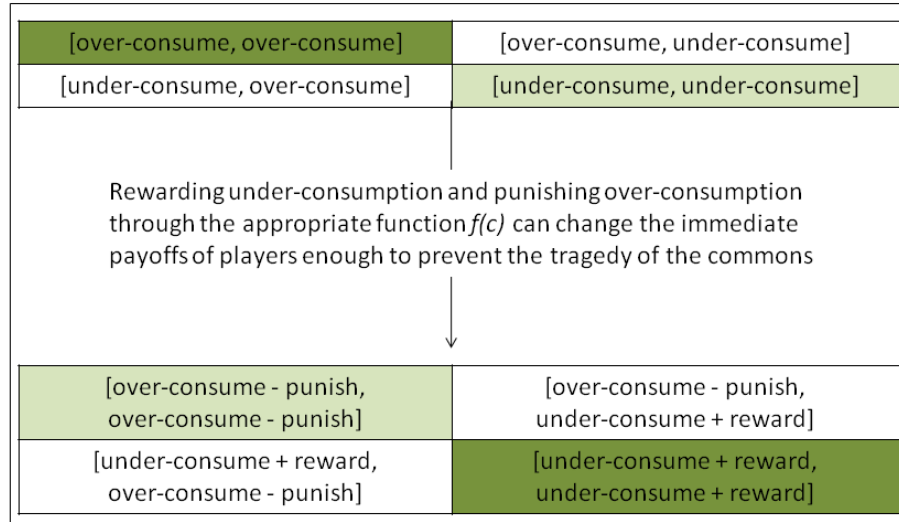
| [over-consume, over-consume] | [over-consume, under-consume] |
|---|---|
| [under-consume, over-consume] | [under-consume, under-consume] |

Rewarding under-consumption and punishing over-consumption through the appropriate function $f(c)$ can change the immediate payoffs of players enough to prevent the tragedy of the commons

| [over-consume - punish, over-consume - punish] | [over-consume - punish, under-consume + reward] |
|---|---|
| [under-consume + reward, over-consume - punish] | [under-consume + reward, under-consume + reward] |